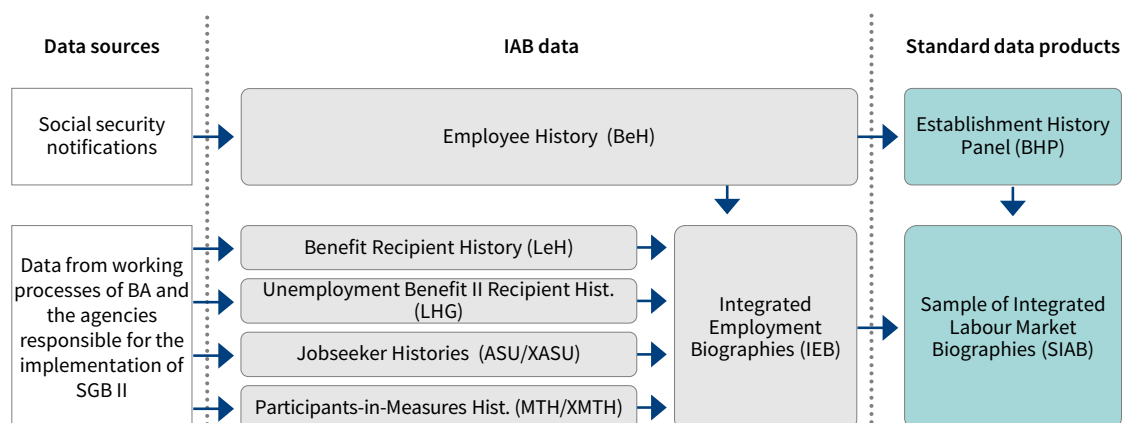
Data sources

IAB data

Standard data products

Social security notifications

Employee History (BeH)

Establishment History Panel (BHP)

Data from working processes of BA and the agencies responsible for the implementation of SGB II

Benefit Recipient History (LeH)

Unemployment Benefit II Recipient Hist. (LHG)

Jobseeker Histories (ASU/XASU)

Participants-in-Measures Hist. (MTH/XMTH)

Integrated Employment Biographies (IEB)

Sample of Integrated Labour Market Biographies (SIAB)